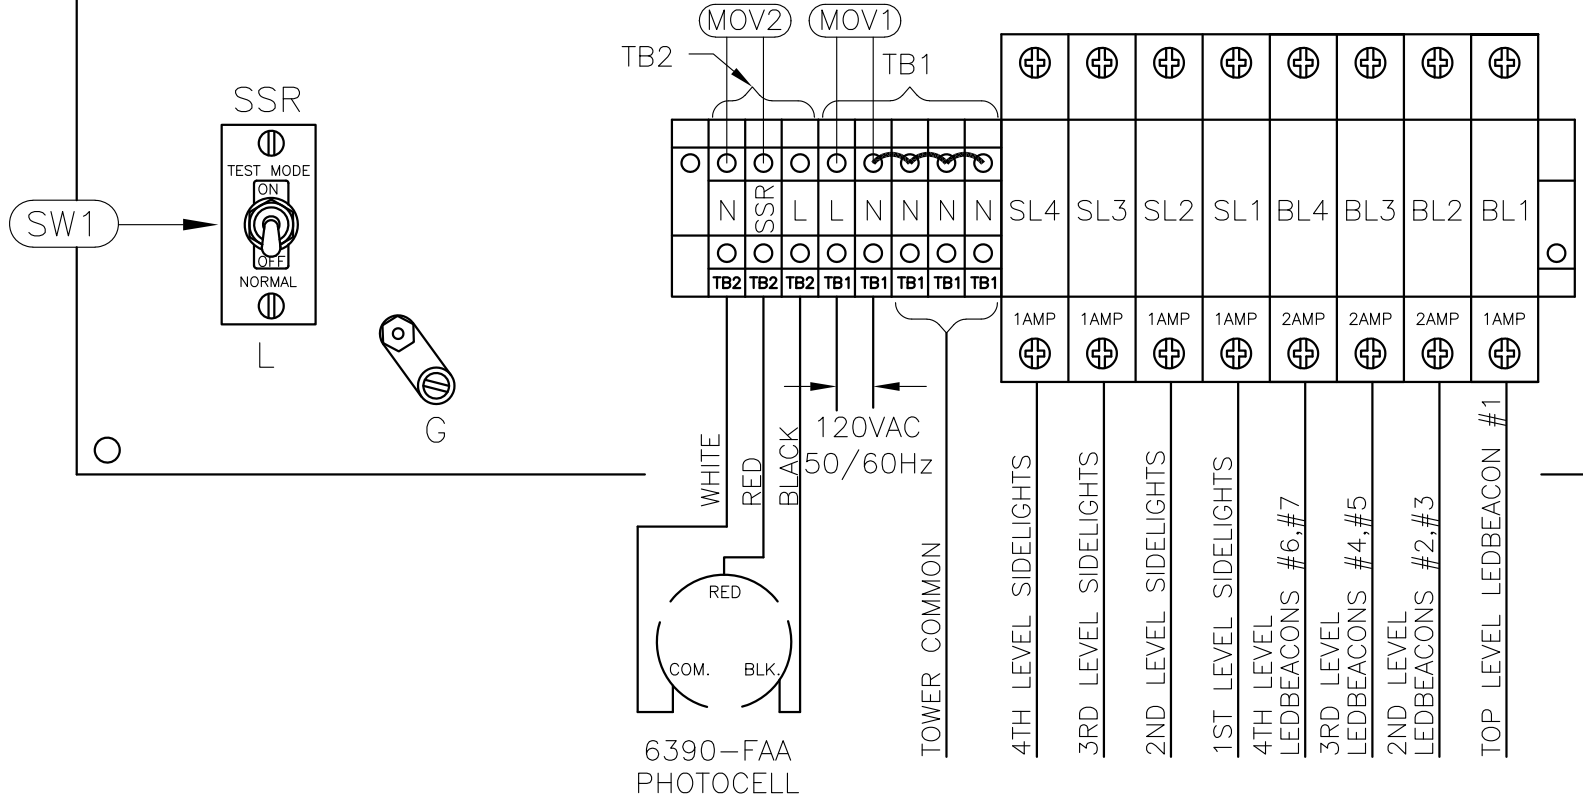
MOV2
MOV1
TB2
TB1
SSR
TEST MODE
ON
OFF
NORMAL
L
SW1
G

N SSR L L N N N N
TB2 TB2 TB2 TB1 TB1 TB1 TB1 TB1

SL4 SL3 SL2 SL1 BL4 BL3 BL2 BL1
1AMP 1AMP 1AMP 1AMP 2AMP 2AMP 2AMP 1AMP

120VAC
50/60Hz

WHITE
RED
BLACK

RED
COM.
BLK.

6390–FAA
PHOTOCELL

TOWER COMMON
4TH LEVEL SIDELIGHTS
3RD LEVEL SIDELIGHTS
2ND LEVEL SIDELIGHTS
1ST LEVEL SIDELIGHTS
4TH LEVEL LEDBEACONS #6,#7
3RD LEVEL LEDBEACONS #4,#5
2ND LEVEL LEDBEACONS #2,#3
TOP LEVEL LEDBEACON #1